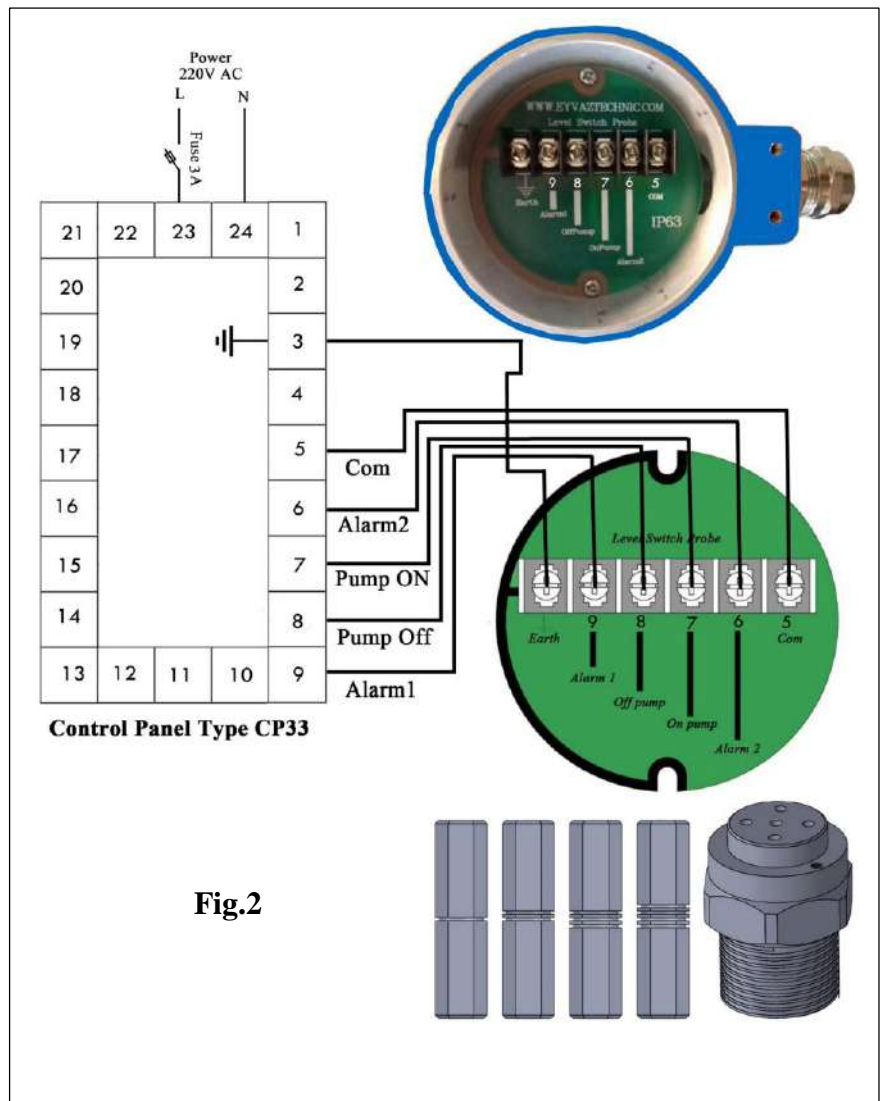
Power
220V AC
L
N
Fuse 3A

| 21 | 22 | 23 | 24 | 1 |
|---|---|---|---|---|
| 20 | | | | 2 |
| 19 | | | | 3 |
| 18 | | | | 4 |
| 17 | | | | 5 |
| 16 | | | | 6 |
| 15 | | | | 7 |
| 14 | | | | 8 |
| 13 | 12 | 11 | 10 | 9 |

Com
Alarm2
Pump ON
Pump Off
Alarm1

Control Panel Type CP33

WWW.EYVAZTECHNIC.COM
Level Switch Probe
9 8 7 6 5
Earth
Alarm1
OffPump
OnPump
Alarm2
COM
IP63

Level Switch Probe
Earth 9 8 7 6 5 Com
Alarm 1
Off pump
On pump
Alarm 2

Fig.2